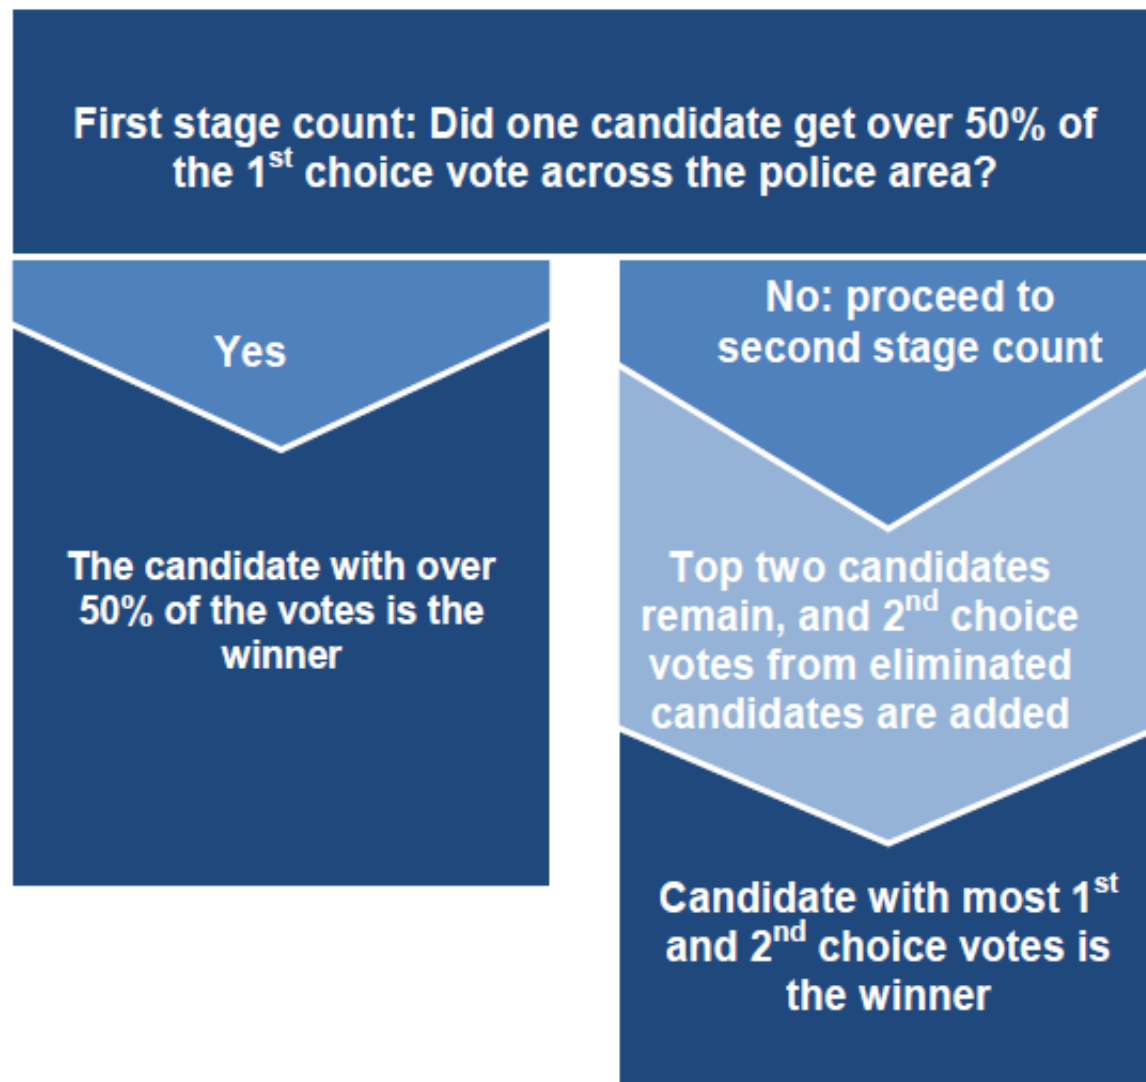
First stage count: Did one candidate get over 50% of the 1$^{st}$ choice vote across the police area?

Yes

The candidate with over 50% of the votes is the winner

No: proceed to second stage count

Top two candidates remain, and 2$^{nd}$ choice votes from eliminated candidates are added

Candidate with most 1$^{st}$ and 2$^{nd}$ choice votes is the winner